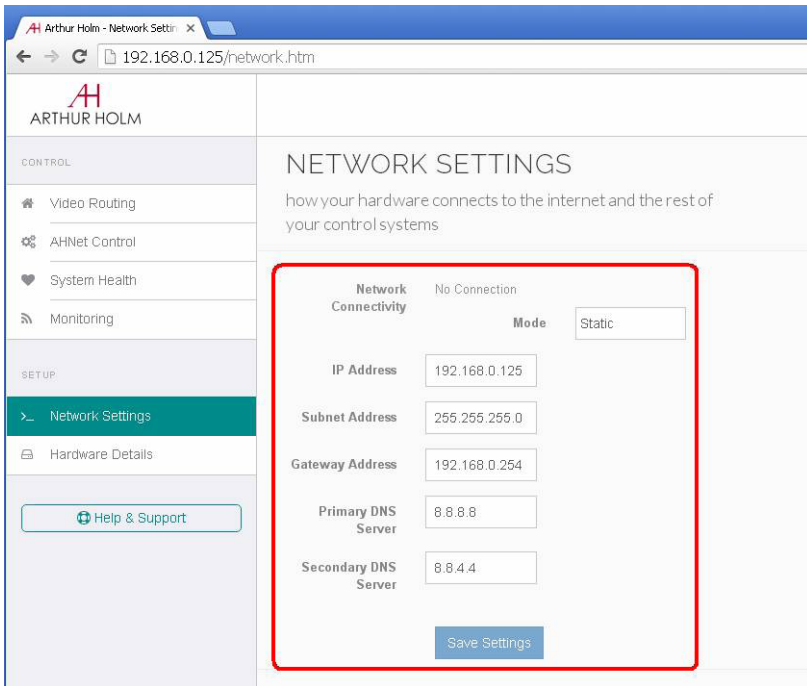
AH Arthur Holm - Network Settin ×

192.168.0.125/network.htm

AH
ARTHUR HOLM

CONTROL

Video Routing

AHNet Control

System Health

Monitoring

SETUP

>_ Network Settings

Hardware Details

Help & Support

NETWORK SETTINGS

how your hardware connects to the internet and the rest of your control systems

Network Connectivity | No Connection

Mode | Static

IP Address | 192.168.0.125

Subnet Address | 255.255.255.0

Gateway Address | 192.168.0.254

Primary DNS Server | 8.8.8.8

Secondary DNS Server | 8.8.4.4

Save Settings